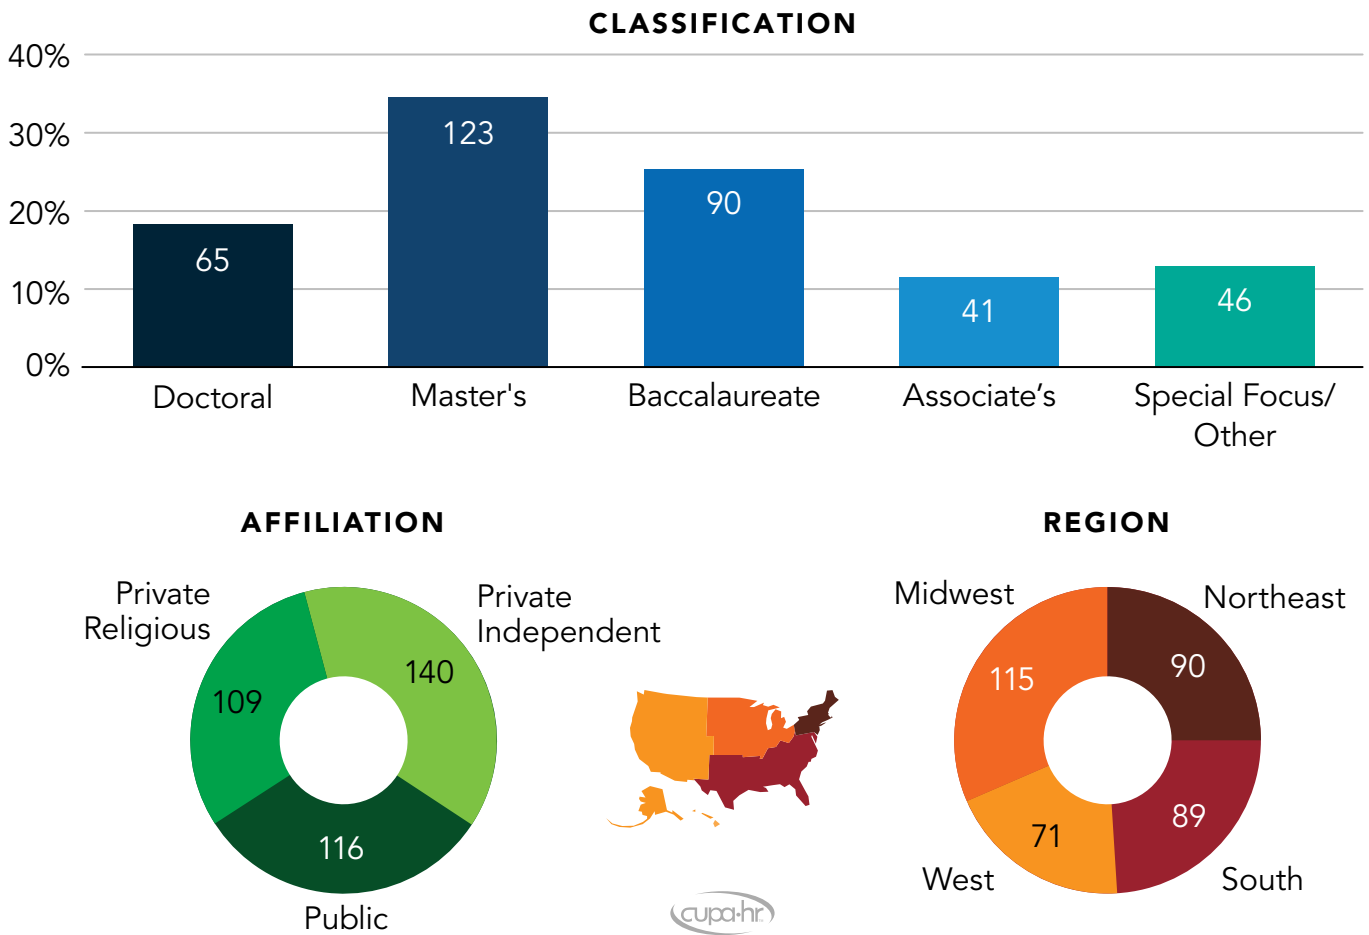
CLASSIFICATION

40%
30%
20%
10%
0%

65
Doctoral

123
Master's

90
Baccalaureate

41
Associate’s

46
Special Focus/ Other

AFFILIATION

Private Religious
109

Private Independent
140

116
Public

REGION

Midwest
115

Northeast
90

71
West

89
South

cupa·hr